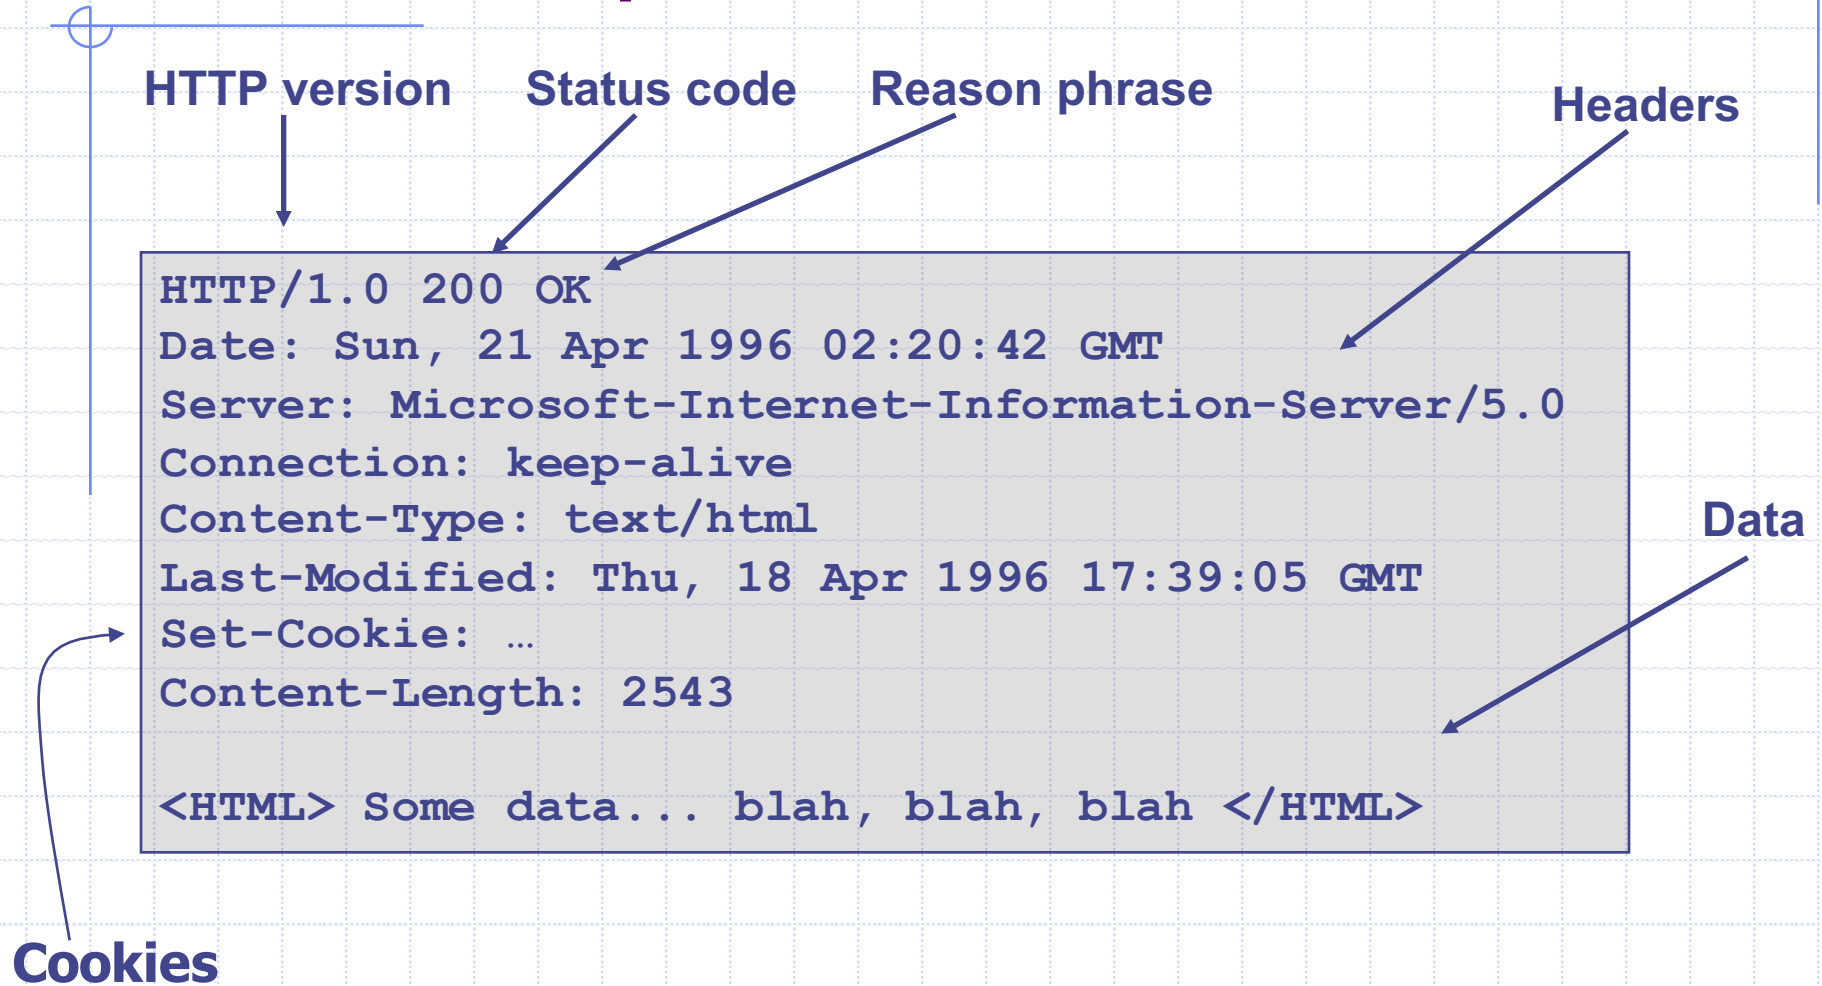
HTTP version
Status code
Reason phrase
Headers

HTTP/1.0 200 OK
Date: Sun, 21 Apr 1996 02:20:42 GMT
Server: Microsoft-Internet-Information-Server/5.0
Connection: keep-alive
Content-Type: text/html
Last-Modified: Thu, 18 Apr 1996 17:39:05 GMT
Set-Cookie: …
Content-Length: 2543

<HTML> Some data... blah, blah, blah </HTML>

Data

Cookies